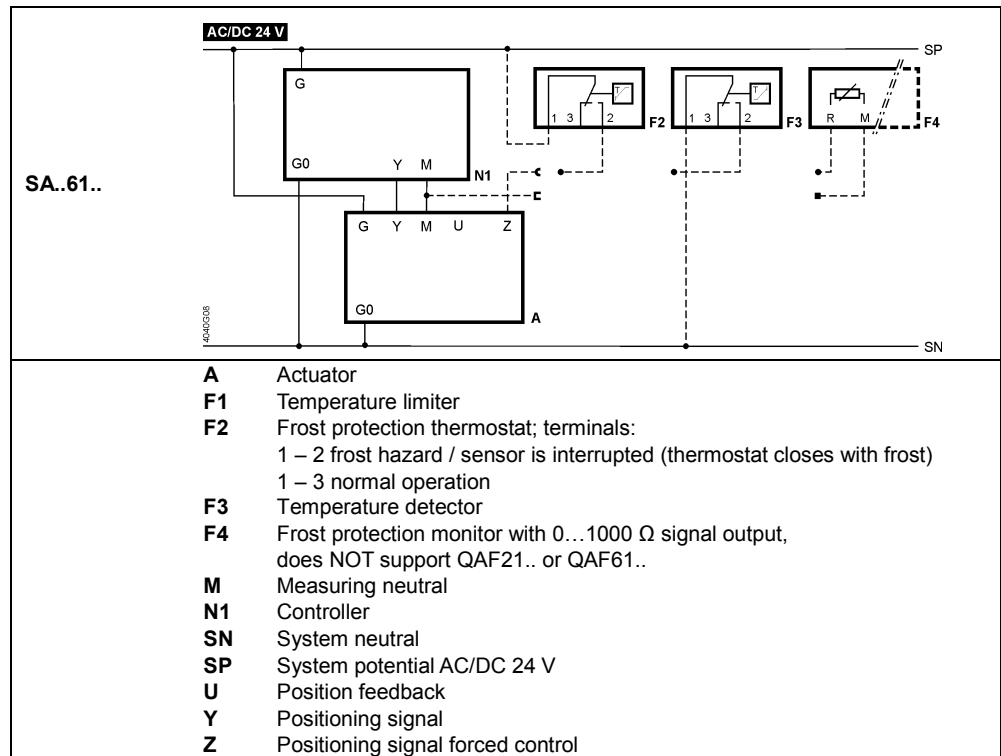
SA..61..

AC/DC 24 V

SP

G

G0 Y M

N1

1 3 2

F2

1 3 2

F3

R M

F4

G Y M U Z

G0

A

4040G08

SN

**A** Actuator
**F1** Temperature limiter
**F2** Frost protection thermostat; terminals:
1 – 2 frost hazard / sensor is interrupted (thermostat closes with frost)
1 – 3 normal operation
**F3** Temperature detector
**F4** Frost protection monitor with 0…1000 Ω signal output, does NOT support QAF21.. or QAF61..
**M** Measuring neutral
**N1** Controller
**SN** System neutral
**SP** System potential AC/DC 24 V
**U** Position feedback
**Y** Positioning signal
**Z** Positioning signal forced control